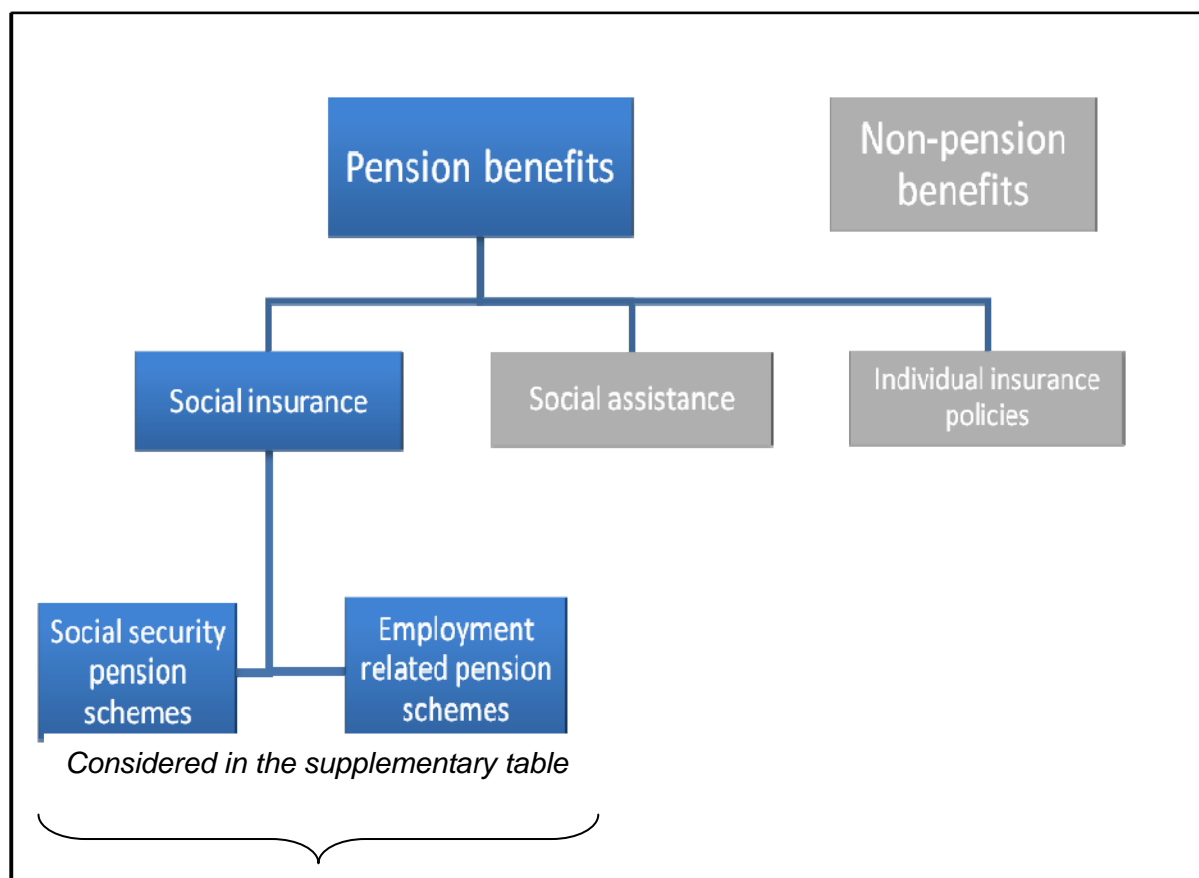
Pension benefits

Non-pension benefits

Social insurance

Social assistance

Individual insurance policies

Social security pension schemes

Employment related pension schemes

Considered in the supplementary table